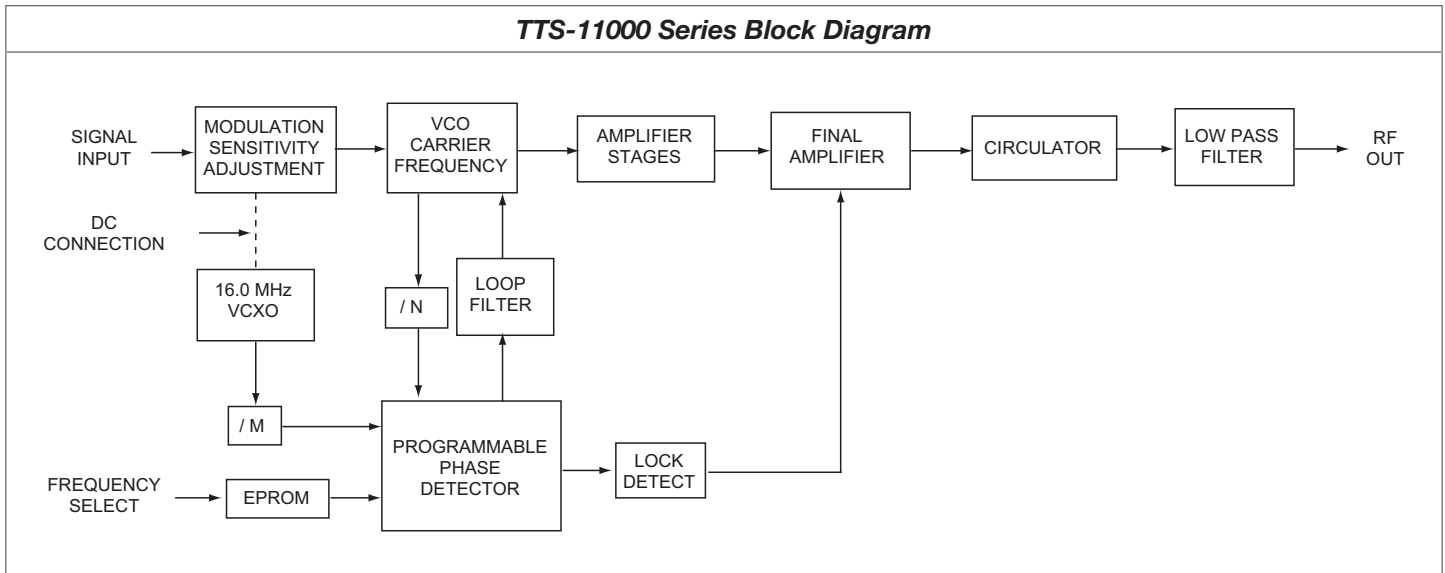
TTS-11000 Series Block Diagram

SIGNAL INPUT

MODULATION SENSITIVITY ADJUSTMENT

VCO CARRIER FREQUENCY

AMPLIFIER STAGES

FINAL AMPLIFIER

CIRCULATOR

LOW PASS FILTER

RF OUT

DC CONNECTION

16.0 MHz VCXO

/ N

LOOP FILTER

/ M

PROGRAMMABLE PHASE DETECTOR

LOCK DETECT

FREQUENCY SELECT

EPROM